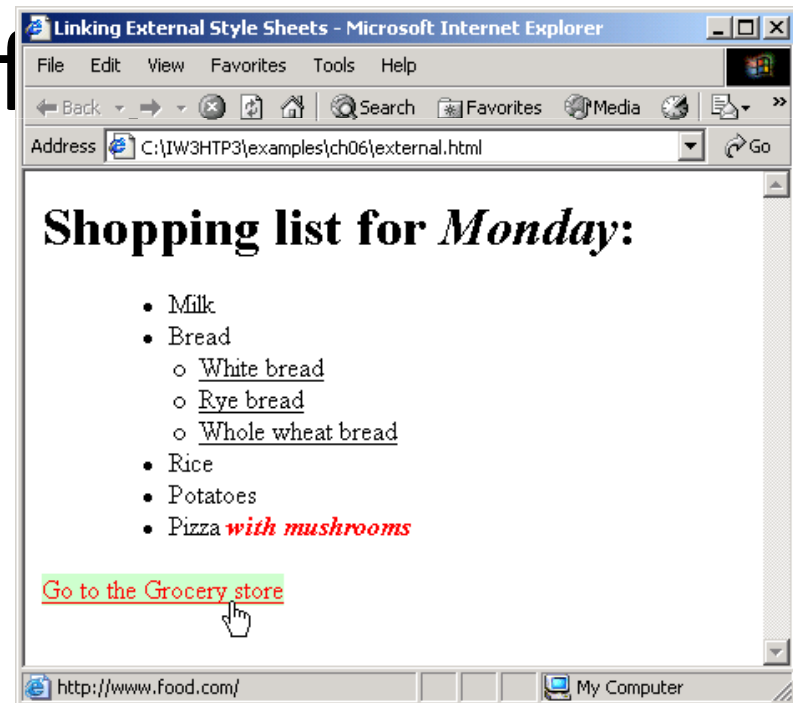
Linking External Style Sheets - Microsoft Internet Explorer

File Edit View Favorites Tools Help

Back Search Favorites Media

Address C:\IW3HTP3\examples\ch06\external.html Go

# Shopping list for *Monday*:

- Milk
- Bread
  - White bread
  - Rye bread
  - Whole wheat bread
- Rice
- Potatoes
- Pizza ***with mushrooms***

Go to the Grocery store

http://www.food.com/ My Computer